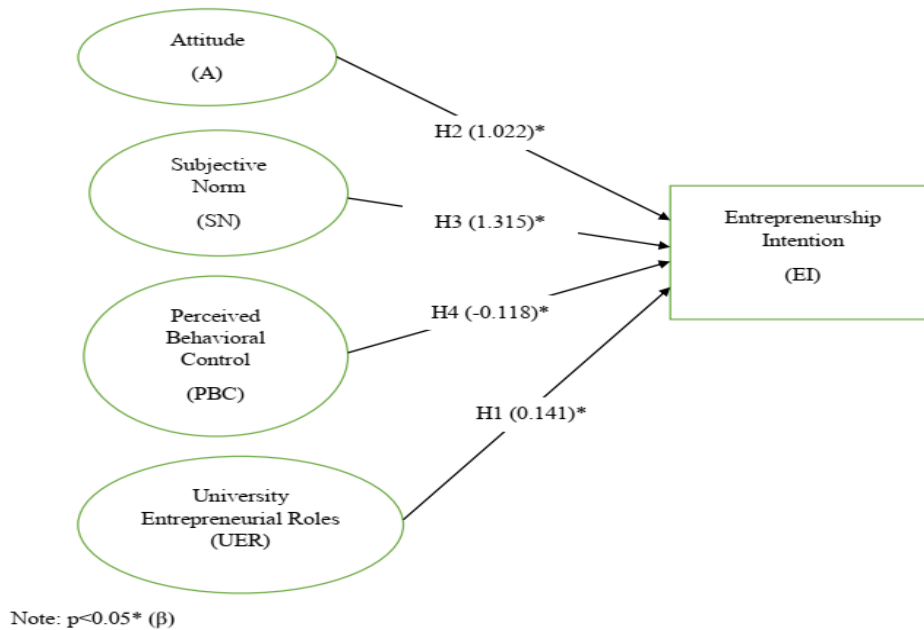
Attitude

(A)

H2 (1.022)*

Subjective Norm

(SN)

H3 (1.315)*

Entrepreneurship Intention

(EI)

Perceived Behavioral Control

(PBC)

H4 (-0.118)*

H1 (0.141)*

University Entrepreneurial Roles (UER)

Note: p<0.05* (β)